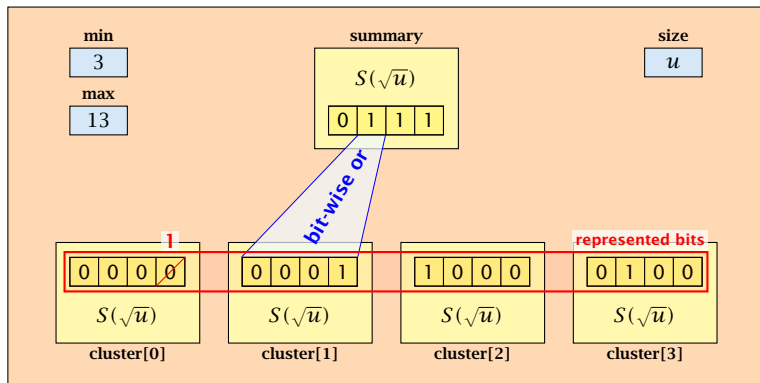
min
3
max
13

summary
$S(\sqrt{u})$
| 0 | 1 | 1 | 1 |

size
$u$

bit-wise or

1

represented bits

| 0 | 0 | 0 | 0 |
$S(\sqrt{u})$
cluster[0]

| 0 | 0 | 0 | 1 |
$S(\sqrt{u})$
cluster[1]

| 1 | 0 | 0 | 0 |
$S(\sqrt{u})$
cluster[2]

| 0 | 1 | 0 | 0 |
$S(\sqrt{u})$
cluster[3]